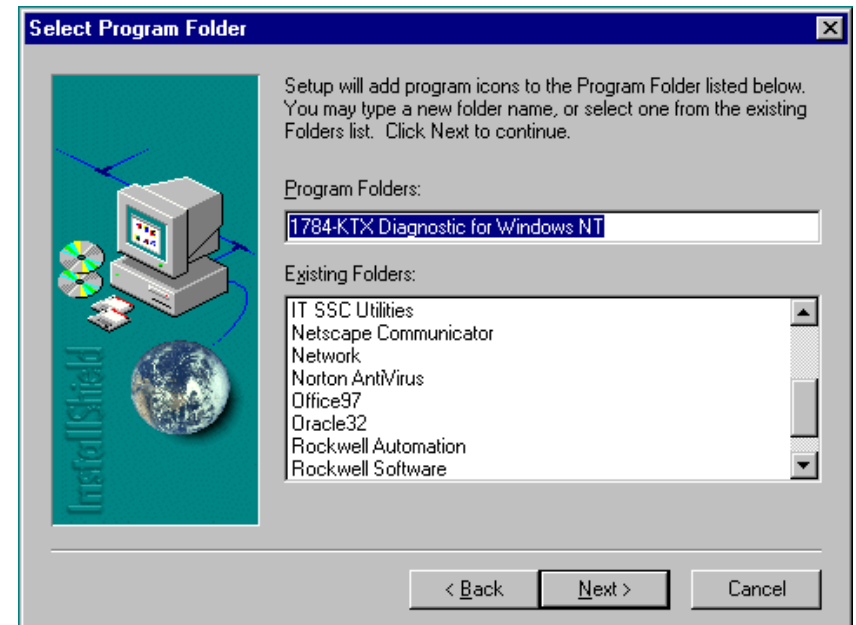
Select Program Folder

InstallShield

Setup will add program icons to the Program Folder listed below. You may type a new folder name, or select one from the existing Folders list. Click Next to continue.

Program Folders:

1784-KTX Diagnostic for Windows NT

Existing Folders:

IT SSC Utilities
Netscape Communicator
Network
Norton AntiVirus
Office97
Oracle32
Rockwell Automation
Rockwell Software

< Back
Next >
Cancel